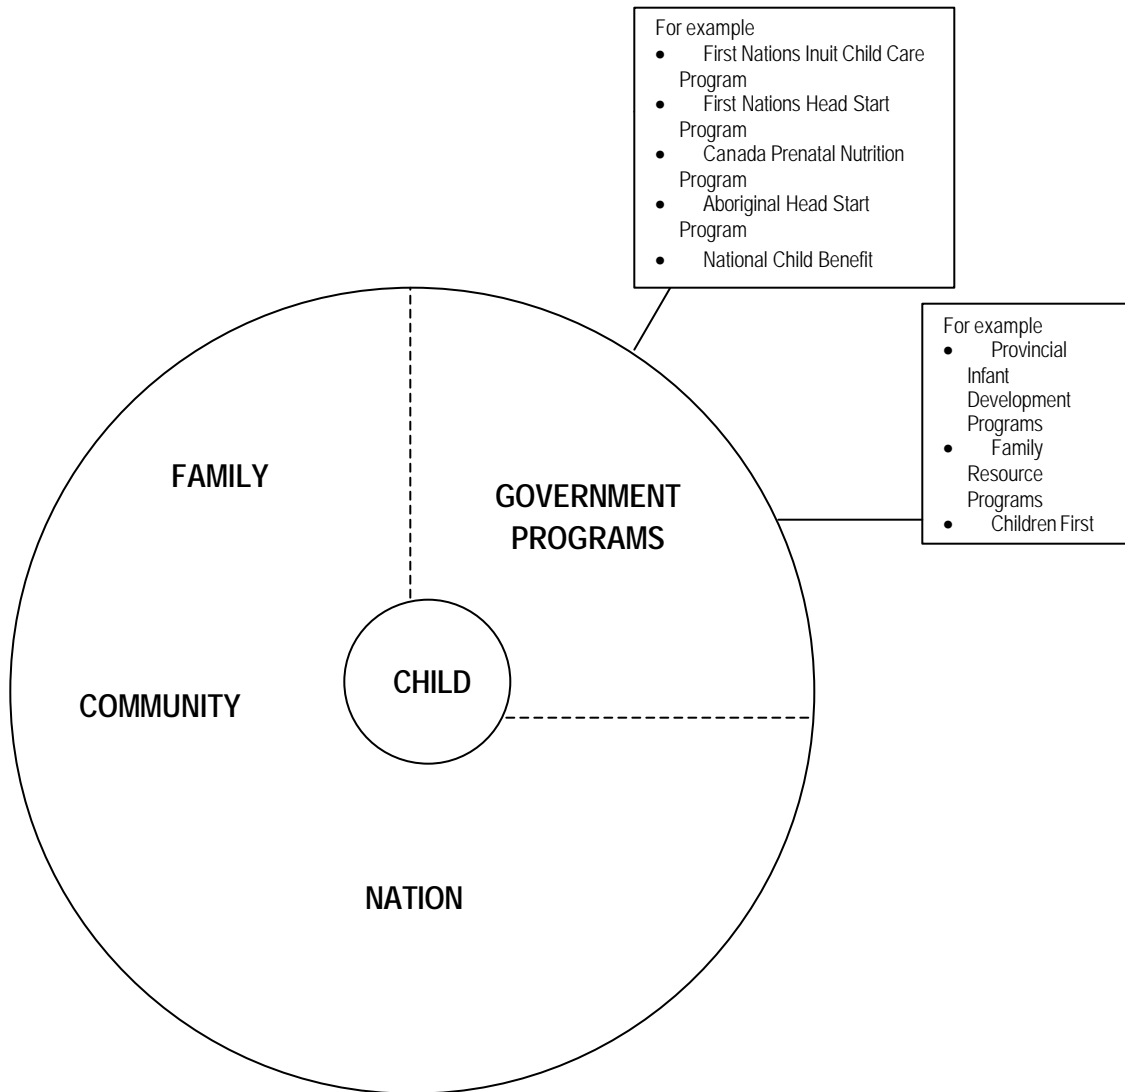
For example
- First Nations Inuit Child Care Program
- First Nations Head Start Program
- Canada Prenatal Nutrition Program
- Aboriginal Head Start Program
- National Child Benefit

For example
- Provincial Infant Development Programs
- Family Resource Programs
- Children First

FAMILY

GOVERNMENT PROGRAMS

CHILD

COMMUNITY

NATION